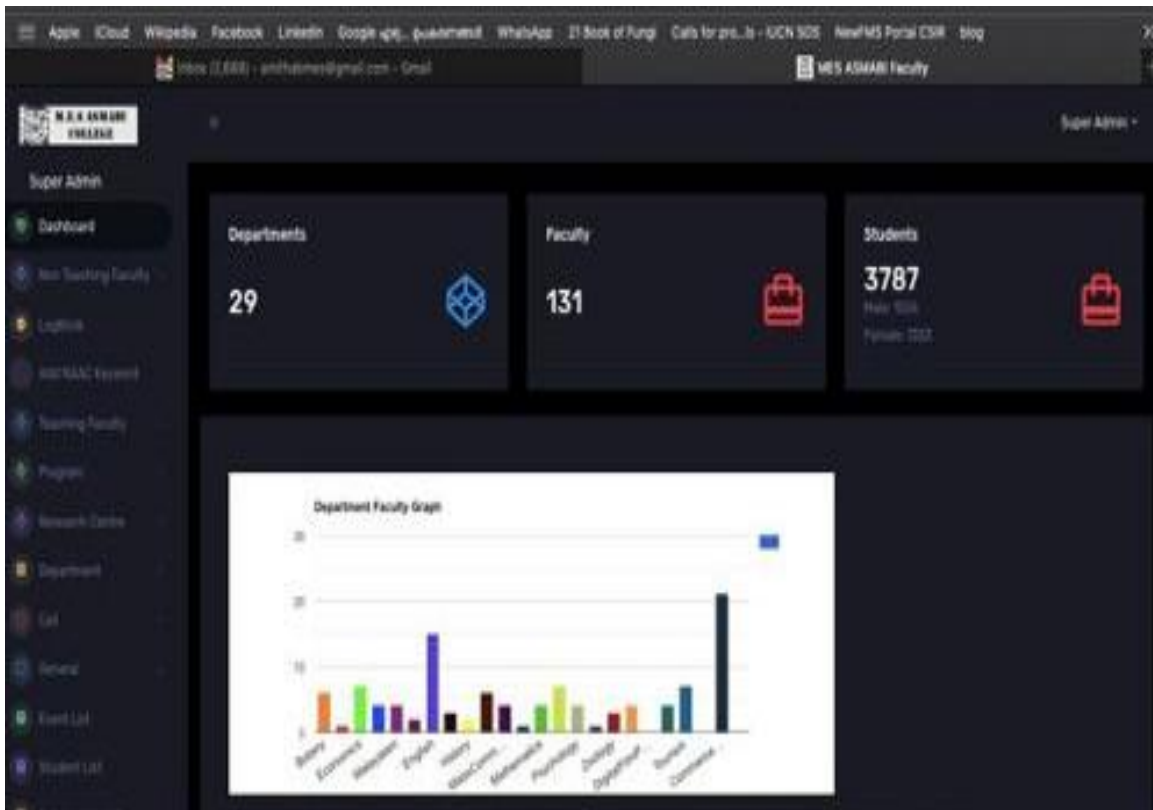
Apple iCloud Wikipedia Facebook LinkedIn Google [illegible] WhatsApp 21 Book of Fungi Calls for pro...ls - UCN SDS NewFMS Portal CSIR blog

Inbox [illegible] - Gmail

MES ASMABI Faculty

M.E.S ASMABI COLLEGE

Super Admin

Super Admin

Dashboard

Non Teaching Faculty

Logbook

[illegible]

Teaching Faculty

Program

Research Centre

Department

Cell

General

Event List

Student List

Departments

29

Faculty

131

Students

3787

Male: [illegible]

Female: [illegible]

Department Faculty Graph

25

20

10

Botany

Economics

Malayalam

English

History

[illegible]

Mathematics

Psychology

Zoology

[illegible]

Tourism

Commerce